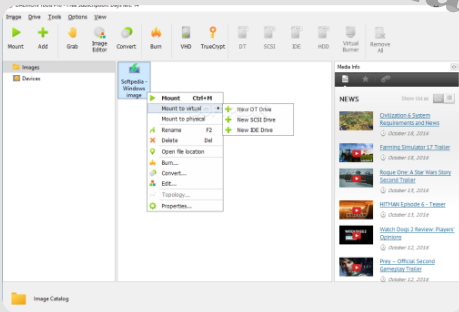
Image Drive Tools Options View

Mount Add Grab Image Editor Convert Burn VHD TrueCrypt DT SCSI IDE HDD Virtual Burner Remove All

Images
Devices

Softpedia - Windows image

Mount Ctrl+M
Mount to virtual
Mount to physical
Rename F2
Delete Del
Open file location
Burn...
Convert...
Edit...
Topology...
Properties...

New DT Drive
New SCSI Drive
New IDE Drive

Media Info

NEWS

Civilization 6 System Requirements and News
October 18, 2016

Farming Simulator 17 Trailer
October 18, 2016

Rogue One: A Star Wars Story Second Trailer
October 13, 2016

HITMAN Episode 6 - Teaser
October 15, 2016

Watch Dogs 2 Review: Players' Opinions
October 12, 2016

Prey – Official Second Gameplay Trailer
October 12, 2016

Image Catalog